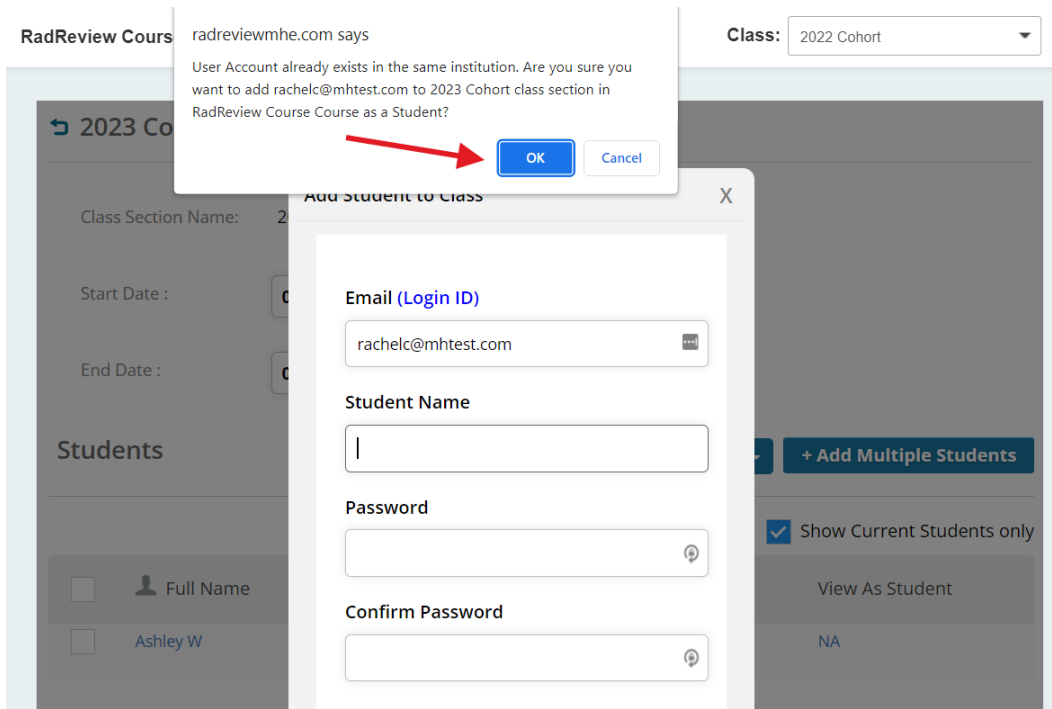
RadReview Cours

radreviewmhe.com says

User Account already exists in the same institution. Are you sure you want to add rachelc@mhtest.com to 2023 Cohort class section in RadReview Course Course as a Student?

OK

Cancel

Class: 2022 Cohort

2023 Co

Class Section Name: 2

Start Date : 0

End Date : 0

Students

+ Add Multiple Students

Show Current Students only

Full Name

View As Student

Ashley W

NA

Add Student to Class

X

Email (Login ID)

rachelc@mhtest.com

Student Name

Password

Confirm Password